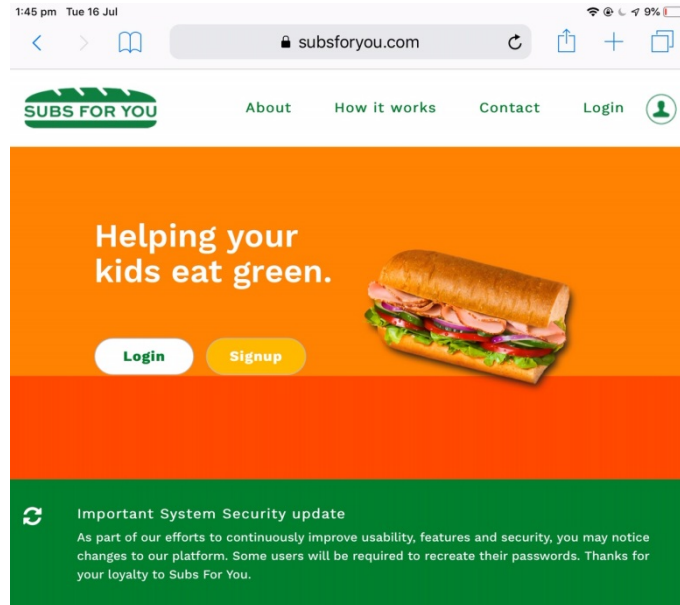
1:45 pm Tue 16 Jul

9%

subsforyou.com

SUBS FOR YOU

About How it works Contact Login

Helping your kids eat green.

Login Signup

Important System Security update

As part of our efforts to continuously improve usability, features and security, you may notice changes to our platform. Some users will be required to recreate their passwords. Thanks for your loyalty to Subs For You.